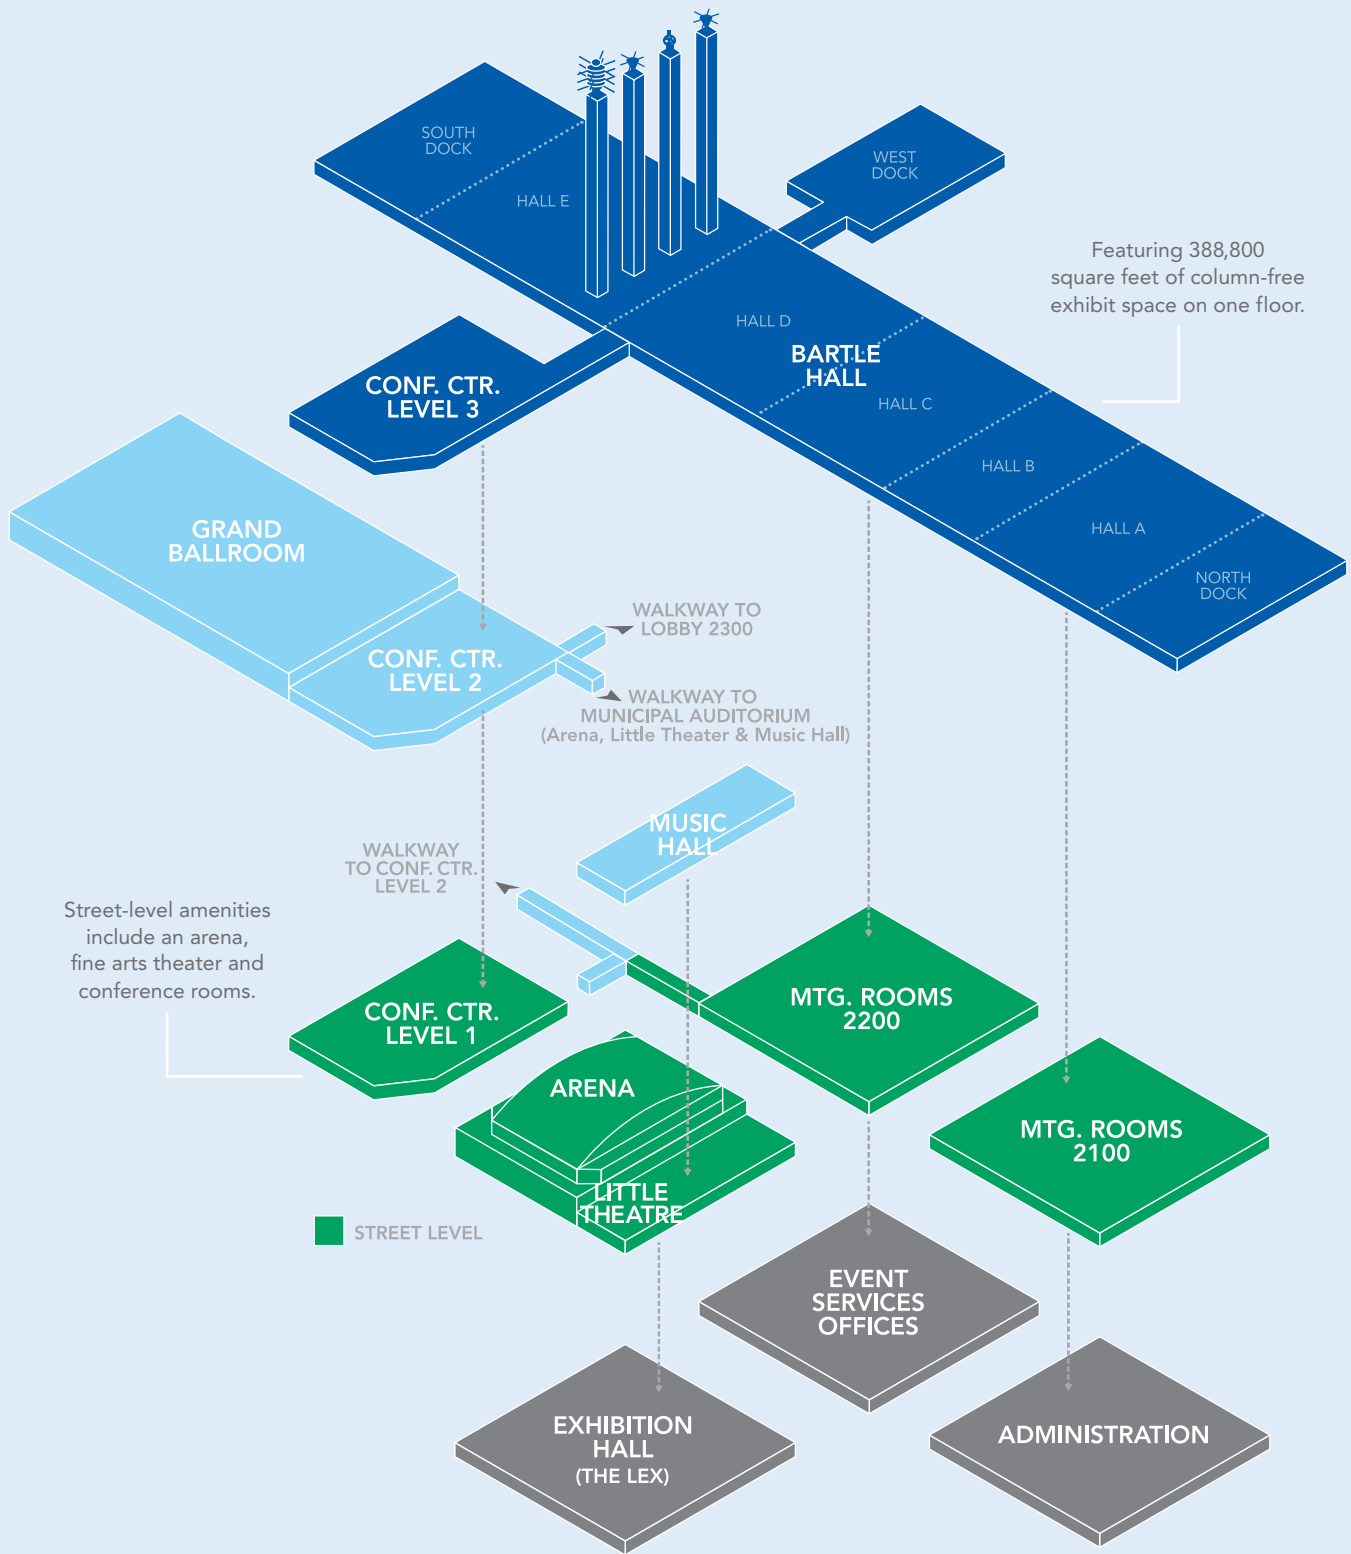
SOUTH DOCK

HALL E

WEST DOCK

Featuring 388,800 square feet of column-free exhibit space on one floor.

HALL D

BARTLE HALL

CONF. CTR. LEVEL 3

HALL C

HALL B

HALL A

NORTH DOCK

GRAND BALLROOM

CONF. CTR. LEVEL 2

WALKWAY TO LOBBY 2300

WALKWAY TO MUNICIPAL AUDITORIUM (Arena, Little Theater & Music Hall)

MUSIC HALL

WALKWAY TO CONF. CTR. LEVEL 2

Street-level amenities include an arena, fine arts theater and conference rooms.

CONF. CTR. LEVEL 1

MTG. ROOMS 2200

ARENA

MTG. ROOMS 2100

LITTLE THEATRE

STREET LEVEL

EVENT SERVICES OFFICES

EXHIBITION HALL (THE LEX)

ADMINISTRATION